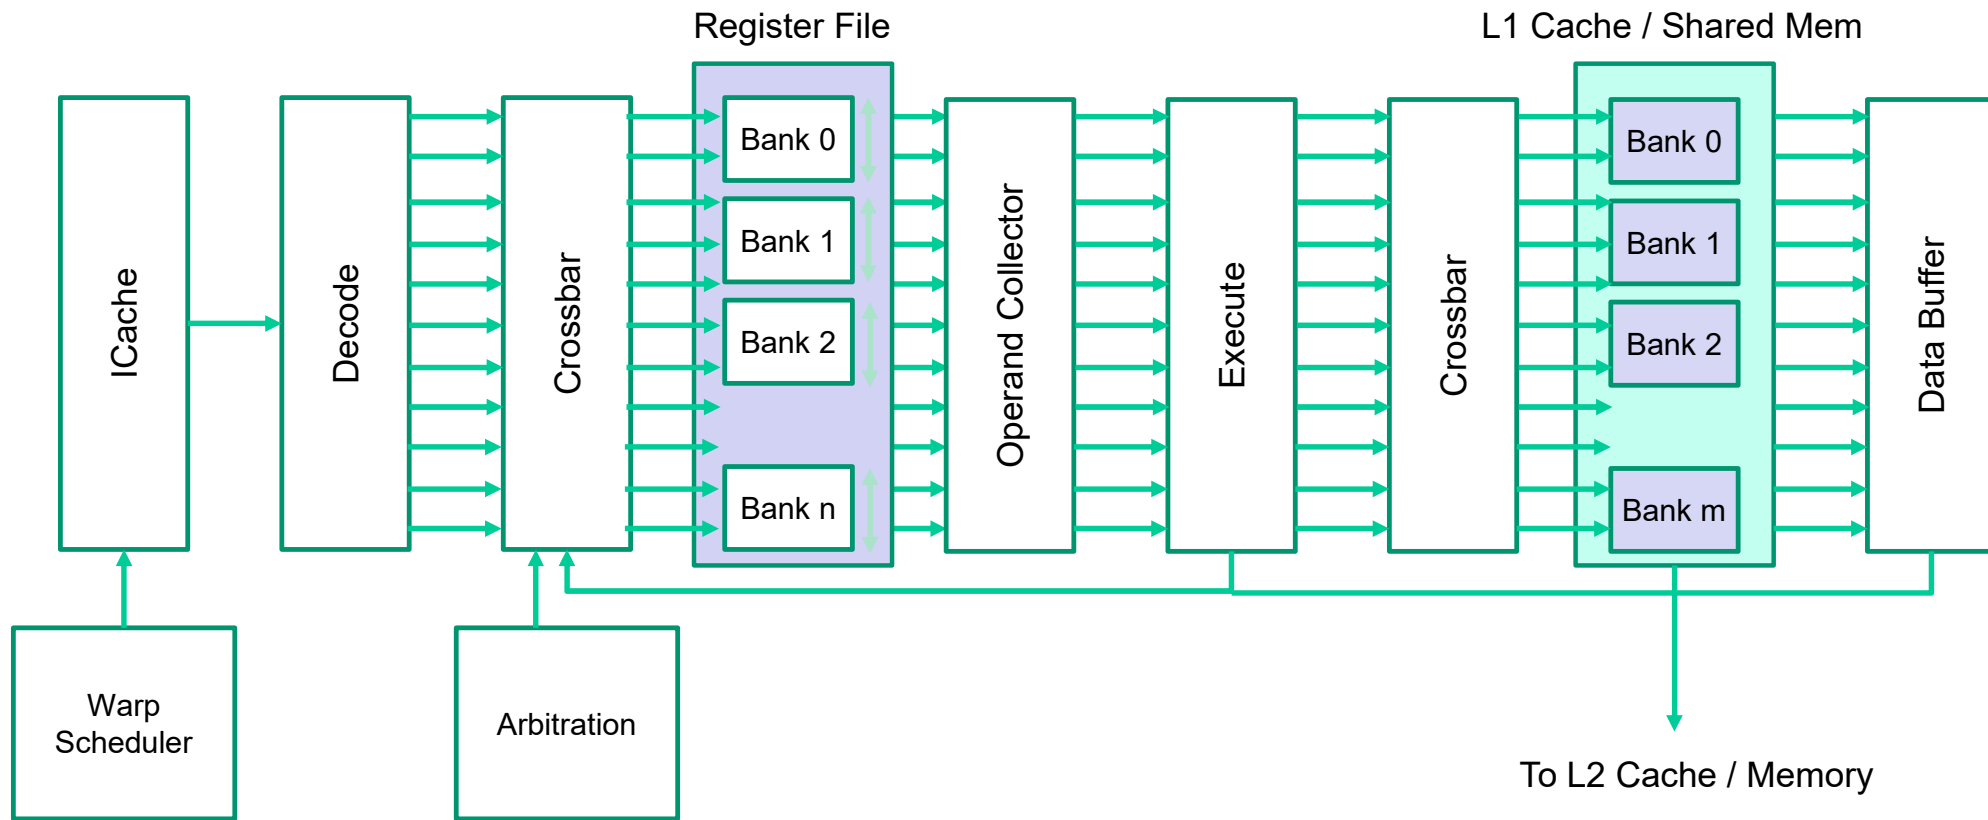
Register File

L1 Cache / Shared Mem

ICache

Decode

Crossbar

Bank 0

Bank 1

Bank 2

Bank n

Operand Collector

Execute

Crossbar

Bank 0

Bank 1

Bank 2

Bank m

Data Buffer

Warp Scheduler

Arbitration

To L2 Cache / Memory